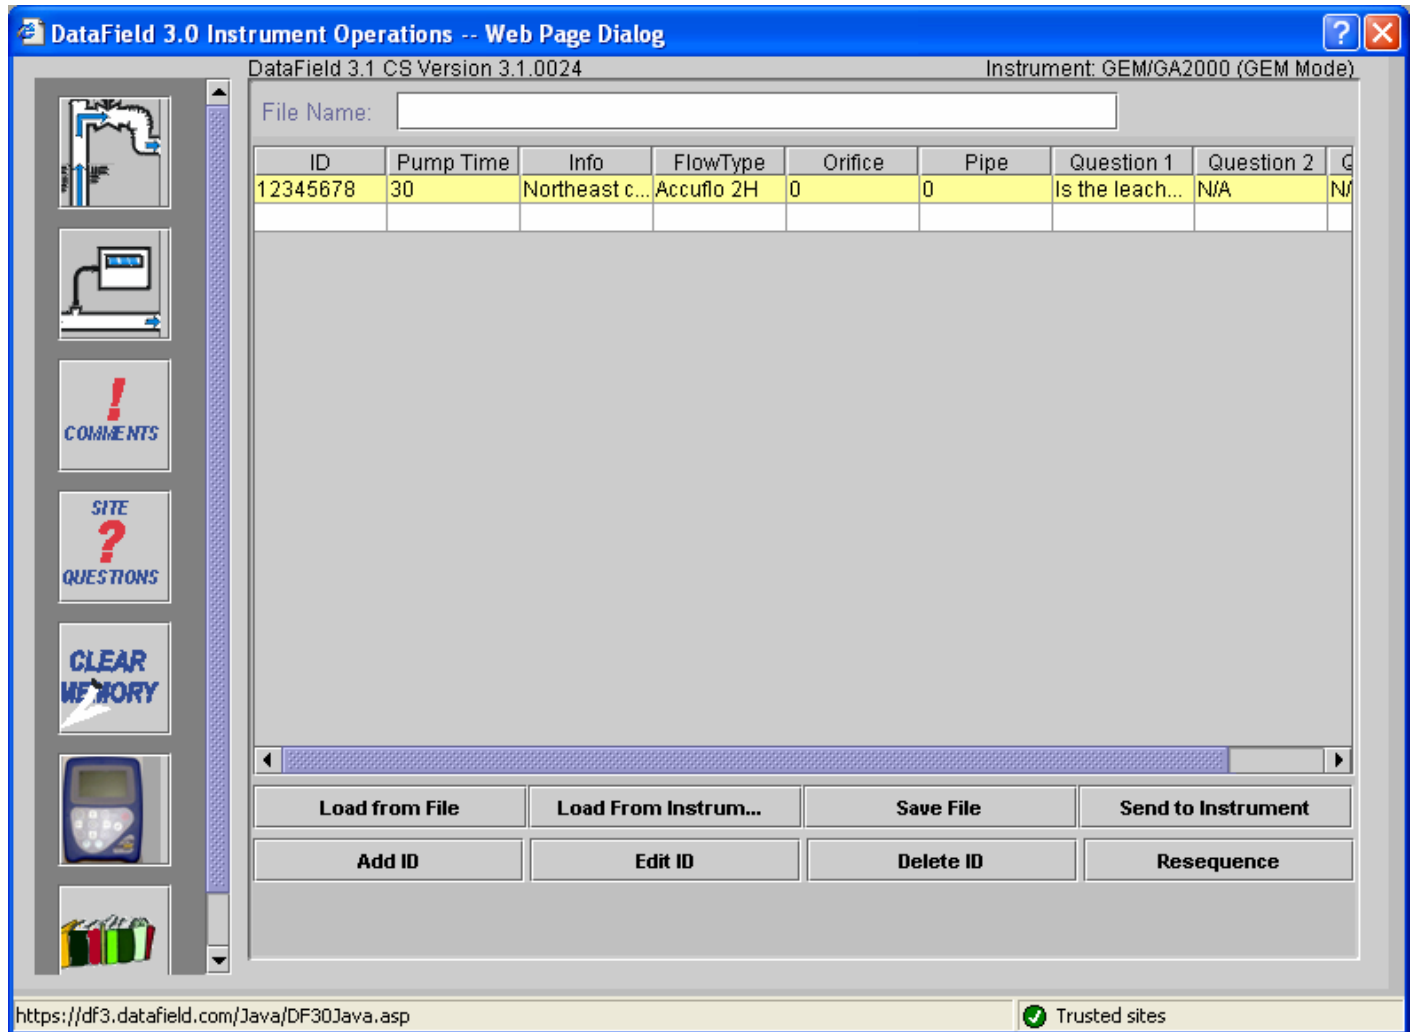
DataField 3.0 Instrument Operations -- Web Page Dialog

DataField 3.1 CS Version 3.1.0024

Instrument: GEM/GA2000 (GEM Mode)

File Name:

| ID | Pump Time | Info | FlowType | Orifice | Pipe | Question 1 | Question 2 | Q |
|---|---|---|---|---|---|---|---|---|
| 12345678 | 30 | Northeast c... | Accuflo 2H | 0 | 0 | Is the leach... | N/A | N/ |
| | | | | | | | | |

COMMENTS

SITE ? QUESTIONS

CLEAR MEMORY

Load from File

Load From Instrum...

Save File

Send to Instrument

Add ID

Edit ID

Delete ID

Resequence

https://df3.datafield.com/Java/DF30Java.asp

Trusted sites